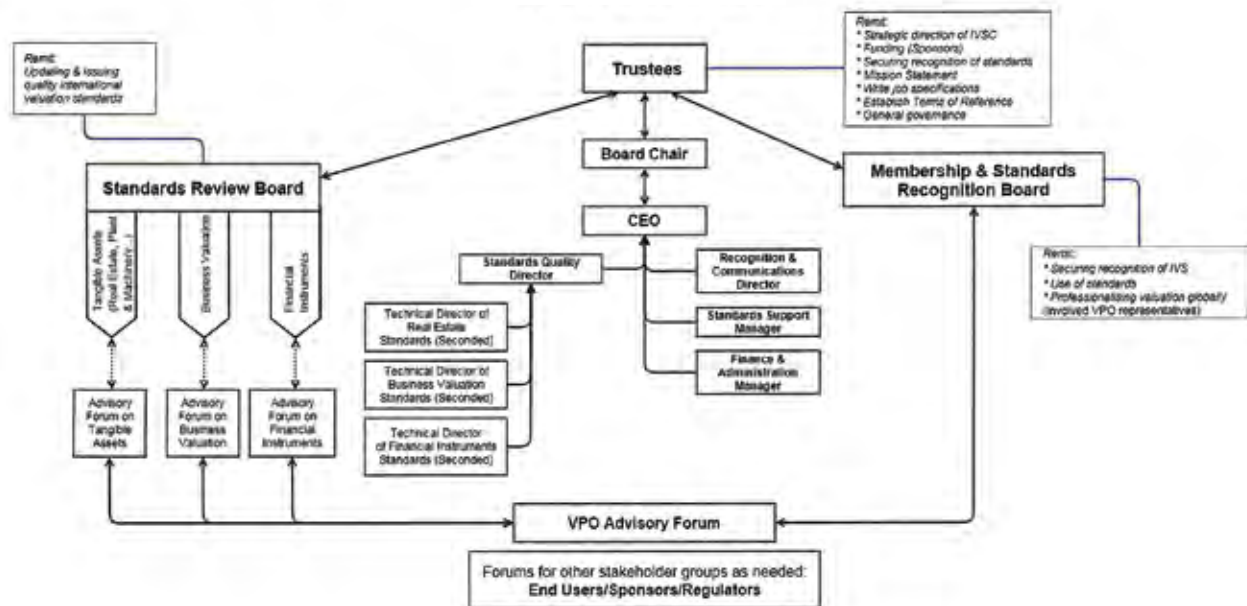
Remit:
Updating & issuing quality international valuation standards

Trustees

Remit:
* Strategic direction of IVSC
* Funding (Sponsors)
* Securing recognition of standards
* Mission Statement
* Write job specifications
* Establish Terms of Reference
* General governance

Board Chair

CEO

Standards Review Board

Membership & Standards Recognition Board

Remit:
* Securing recognition of IVS
* Use of standards
* Professionalising valuation globally (involved VPO representatives)

Tangible Assets (Real Estate, Plant & Machinery, ...)

Business Valuation

Financial Instruments

Standards Quality Director

Recognition & Communications Director

Standards Support Manager

Finance & Administration Manager

Technical Director of Real Estate Standards (Seconded)

Technical Director of Business Valuation Standards (Seconded)

Technical Director of Financial Instruments Standards (Seconded)

Advisory Forum on Tangible Assets

Advisory Forum on Business Valuation

Advisory Forum on Financial Instruments

VPO Advisory Forum

Forums for other stakeholder groups as needed:
End Users/Sponsors/Regulators